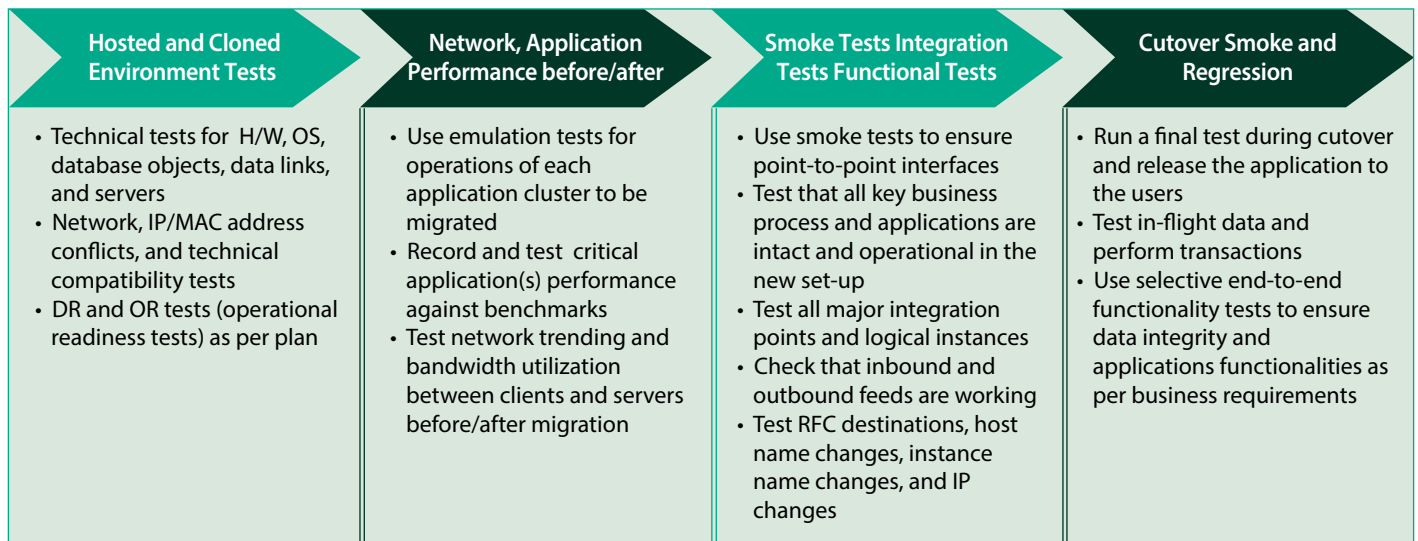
Hosted and Cloned Environment Tests

• Technical tests for H/W, OS, database objects, data links, and servers
• Network, IP/MAC address conflicts, and technical compatibility tests
• DR and OR tests (operational readiness tests) as per plan

Network, Application Performance before/after

• Use emulation tests for operations of each application cluster to be migrated
• Record and test critical application(s) performance against benchmarks
• Test network trending and bandwidth utilization between clients and servers before/after migration

Smoke Tests Integration Tests Functional Tests

• Use smoke tests to ensure point-to-point interfaces
• Test that all key business process and applications are intact and operational in the new set-up
• Test all major integration points and logical instances
• Check that inbound and outbound feeds are working
• Test RFC destinations, host name changes, instance name changes, and IP changes

Cutover Smoke and Regression

• Run a final test during cutover and release the application to the users
• Test in-flight data and perform transactions
• Use selective end-to-end functionality tests to ensure data integrity and applications functionalities as per business requirements